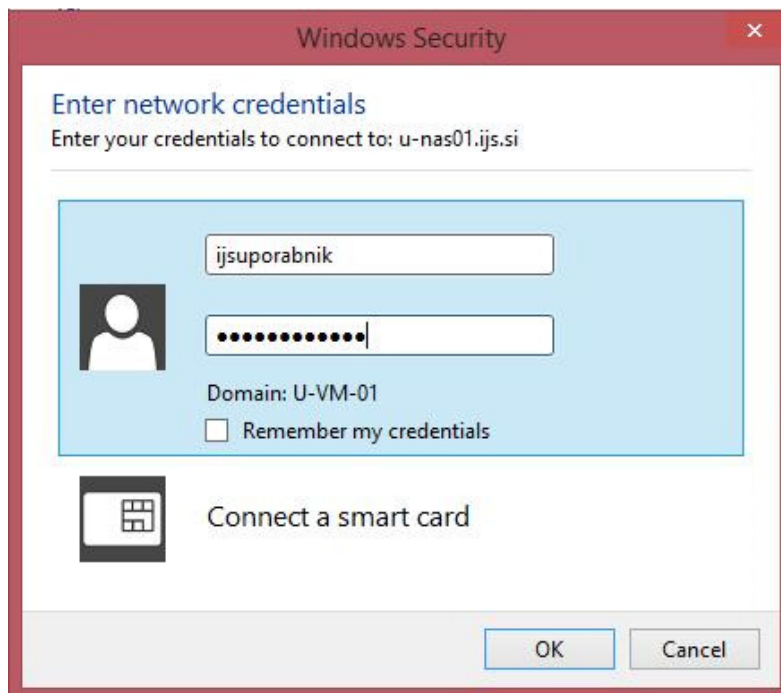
Windows Security

×

Enter network credentials

Enter your credentials to connect to: u-nas01.ijs.si

ijsuporabnik

••••••••••••

Domain: U-VM-01

Remember my credentials

Connect a smart card

OK

Cancel